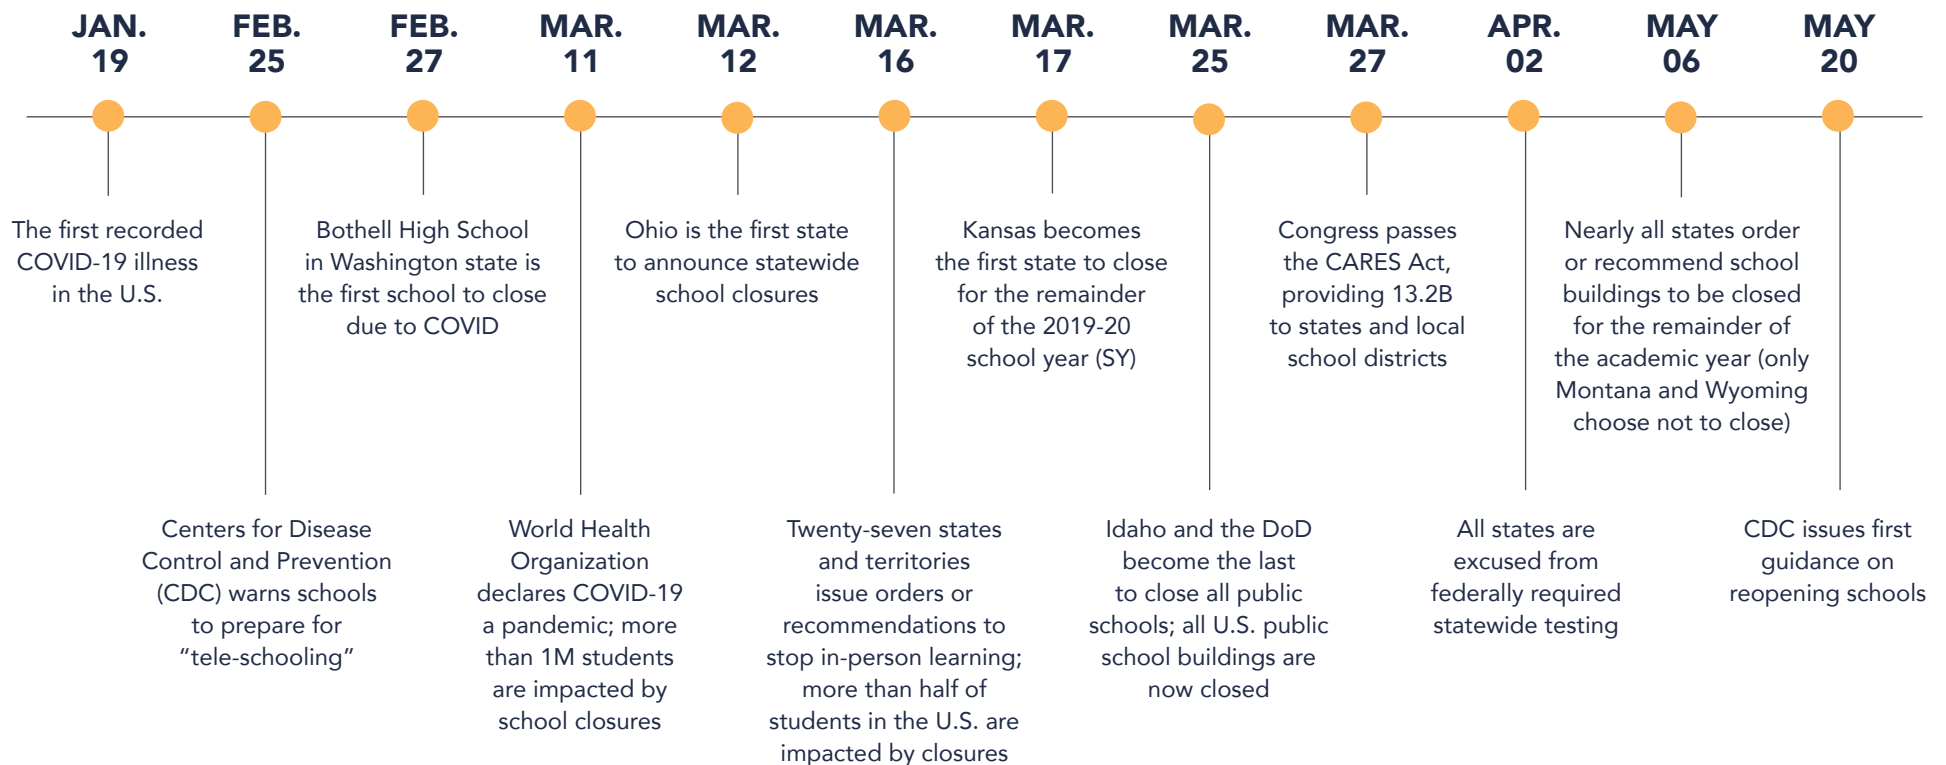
JAN. 19

The first recorded COVID-19 illness in the U.S.

FEB. 25

Centers for Disease Control and Prevention (CDC) warns schools to prepare for "tele-schooling"

FEB. 27

Bothell High School in Washington state is the first school to close due to COVID

MAR. 11

World Health Organization declares COVID-19 a pandemic; more than 1M students are impacted by school closures

MAR. 12

Ohio is the first state to announce statewide school closures

MAR. 16

Twenty-seven states and territories issue orders or recommendations to stop in-person learning; more than half of students in the U.S. are impacted by closures

MAR. 17

Kansas becomes the first state to close for the remainder of the 2019-20 school year (SY)

MAR. 25

Idaho and the DoD become the last to close all public schools; all U.S. public school buildings are now closed

MAR. 27

Congress passes the CARES Act, providing 13.2B to states and local school districts

APR. 02

All states are excused from federally required statewide testing

MAY 06

Nearly all states order or recommend school buildings to be closed for the remainder of the academic year (only Montana and Wyoming choose not to close)

MAY 20

CDC issues first guidance on reopening schools